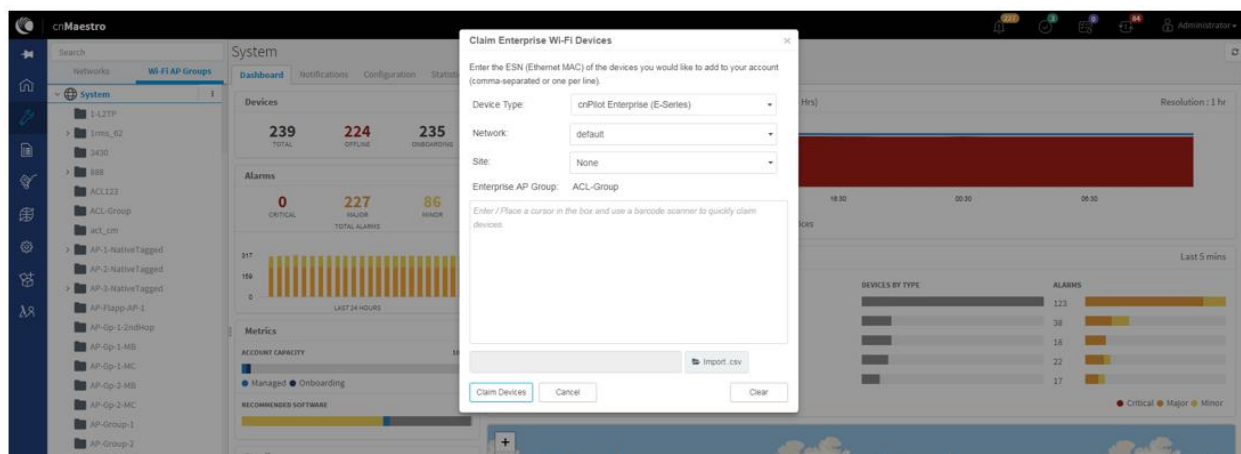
cnMaestro

227 3 84 Administrator

Search

Networks Wi-Fi AP Groups

System

1-L2TP

1rms_62

3430

888

ACL123

ACL-Group

act_cm

AP-1-NativeTagged

AP-2-NativeTagged

AP-3-NativeTagged

AP-Flapp-AP-1

AP-Gp-1-2ndHop

AP-Gp-1-MB

AP-Gp-1-MC

AP-Gp-2-MB

AP-Gp-2-MC

AP-Group-1

AP-Group-2

System

Dashboard Notifications Configuration Statistics

Devices

239 TOTAL

224 OFFLINE

235 ONBOARDING

Alarms

0 CRITICAL

227 MAJOR

86 MINOR

TOTAL ALARMS

317

159

0

LAST 24 HOURS

Metrics

ACCOUNT CAPACITY

Managed Onboarding

RECOMMENDED SOFTWARE

Claim Enterprise Wi-Fi Devices

Enter the ESN (Ethernet MAC) of the devices you would like to add to your account (comma-separated or one per line).

Device Type: cnPilot Enterprise (E-Series)

Network: default

Site: None

Enterprise AP Group: ACL-Group

Enter / Place a cursor in the box and use a barcode scanner to quickly claim devices.

Import .csv

Claim Devices Cancel Clear

Hrs)

Resolution : 1 hr

18:30 00:30 06:30

ices

Last 5 mins

DEVICES BY TYPE

ALARMS

123

38

18

22

17

Critical Major Minor

+